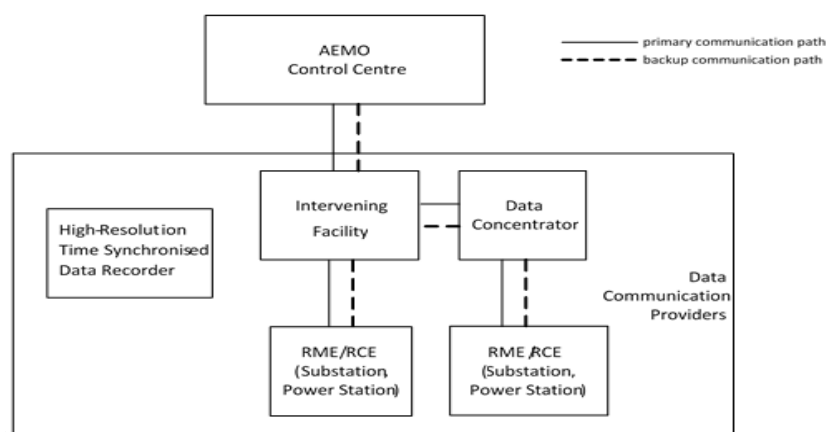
AEMO
Control Centre

primary communication path
backup communication path

High-Resolution
Time Synchronised
Data Recorder

Intervening
Facility

Data
Concentrator

Data
Communication
Providers

RME/RCE
(Substation,
Power Station)

RME/RCE
(Substation,
Power Station)